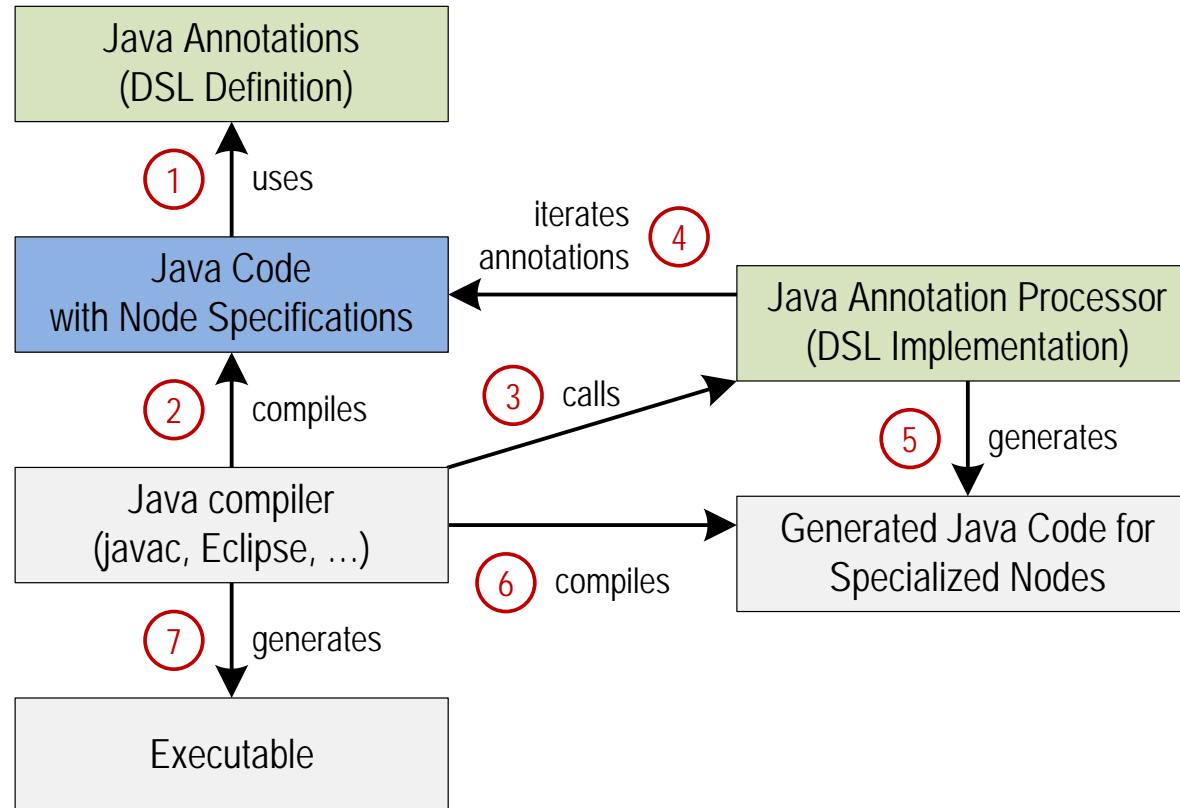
Java Annotations
(DSL Definition)

1 uses

iterates
annotations 4

Java Code
with Node Specifications

Java Annotation Processor
(DSL Implementation)

2 compiles

3 calls

5 generates

Java compiler
(javac, Eclipse, …)

Generated Java Code for
Specialized Nodes

6 compiles

7 generates

Executable